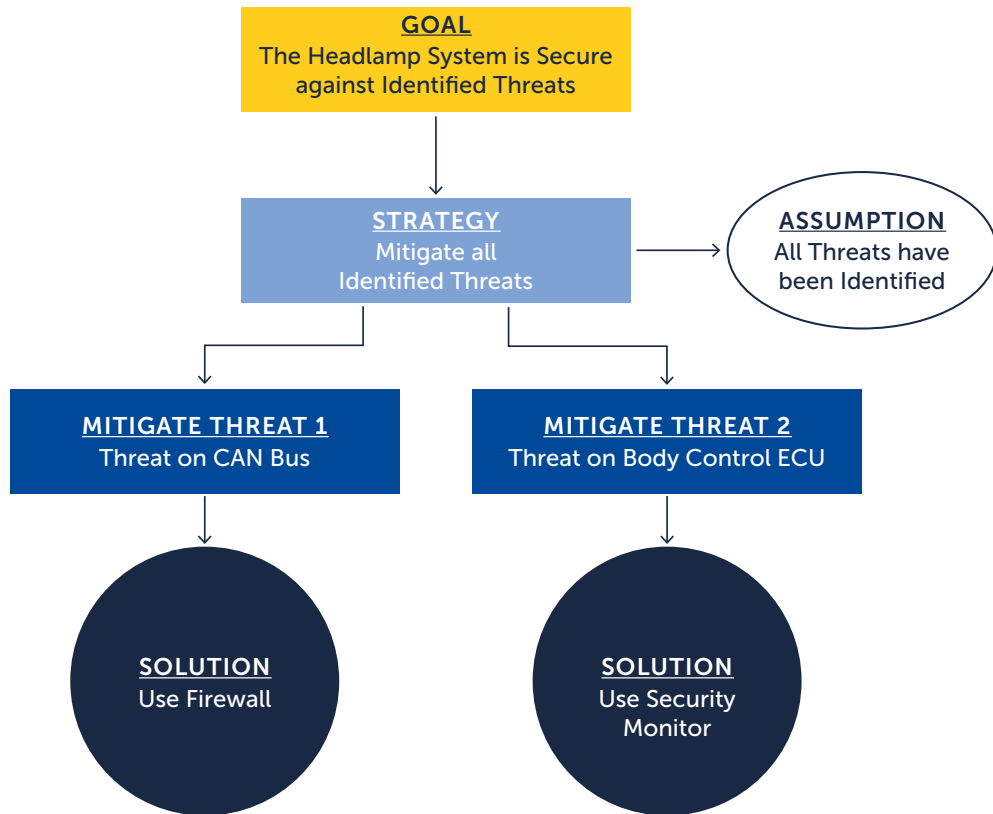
GOAL
The Headlamp System is Secure against Identified Threats

STRATEGY
Mitigate all Identified Threats

ASSUMPTION
All Threats have been Identified

MITIGATE THREAT 1
Threat on CAN Bus

MITIGATE THREAT 2
Threat on Body Control ECU

SOLUTION
Use Firewall

SOLUTION
Use Security Monitor